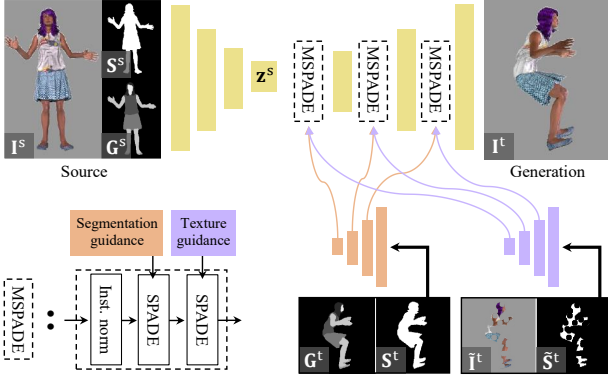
$\mathbf{I}^s$

$\mathbf{S}^s$

$\mathbf{G}^s$

Source

$\mathbf{z}^s$

MSPADE

MSPADE

MSPADE

$\mathbf{I}^t$

Generation

Segmentation guidance

Texture guidance

MSPADE

:

Inst. norm

SPADE

SPADE

$\mathbf{G}^t$

$\mathbf{S}^t$

$\tilde{\mathbf{I}}^t$

$\tilde{\mathbf{S}}^t$